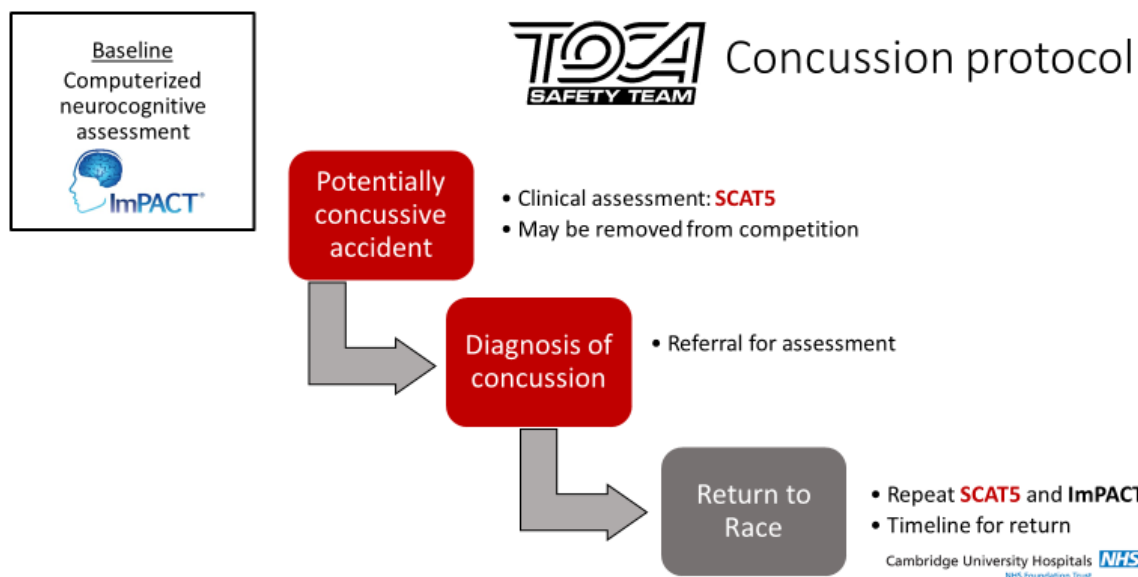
Baseline
Computerized neurocognitive assessment
ImPACT®

TOCA SAFETY TEAM Concussion protocol

Potentially concussive accident

• Clinical assessment: SCAT5
• May be removed from competition

Diagnosis of concussion

• Referral for assessment

Return to Race

• Repeat SCAT5 and ImPACT
• Timeline for return

Cambridge University Hospitals NHS
NHS Foundation Trust